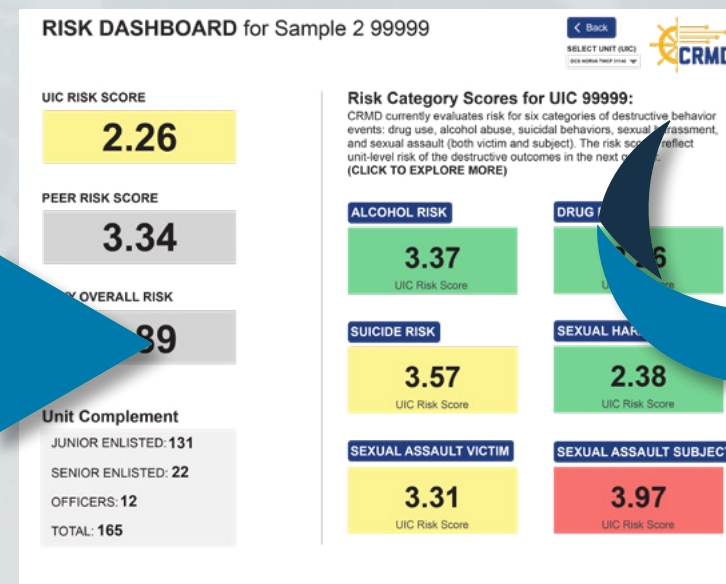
RISK DASHBOARD for Sample 2 99999

< Back

SELECT UNIT (UIC)

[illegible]

CRMD

UIC RISK SCORE

2.26

PEER RISK SCORE

3.34

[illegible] OVERALL RISK

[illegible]89

Unit Complement

JUNIOR ENLISTED: 131

SENIOR ENLISTED: 22

OFFICERS: 12

TOTAL: 165

Risk Category Scores for UIC 99999:

CRMD currently evaluates risk for six categories of destructive behavior events: drug use, alcohol abuse, suicidal behaviors, sexual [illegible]rassment, and sexual assault (both victim and subject). The risk sc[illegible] reflect unit-level risk of the destructive outcomes in the next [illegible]

(CLICK TO EXPLORE MORE)

ALCOHOL RISK

3.37

UIC Risk Score

DRUG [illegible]

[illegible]6

U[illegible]re

SUICIDE RISK

3.57

UIC Risk Score

SEXUAL HAR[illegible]

2.38

UIC Risk Score

SEXUAL ASSAULT VICTIM

3.31

UIC Risk Score

SEXUAL ASSAULT SUBJEC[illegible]

3.97

UIC Risk Score